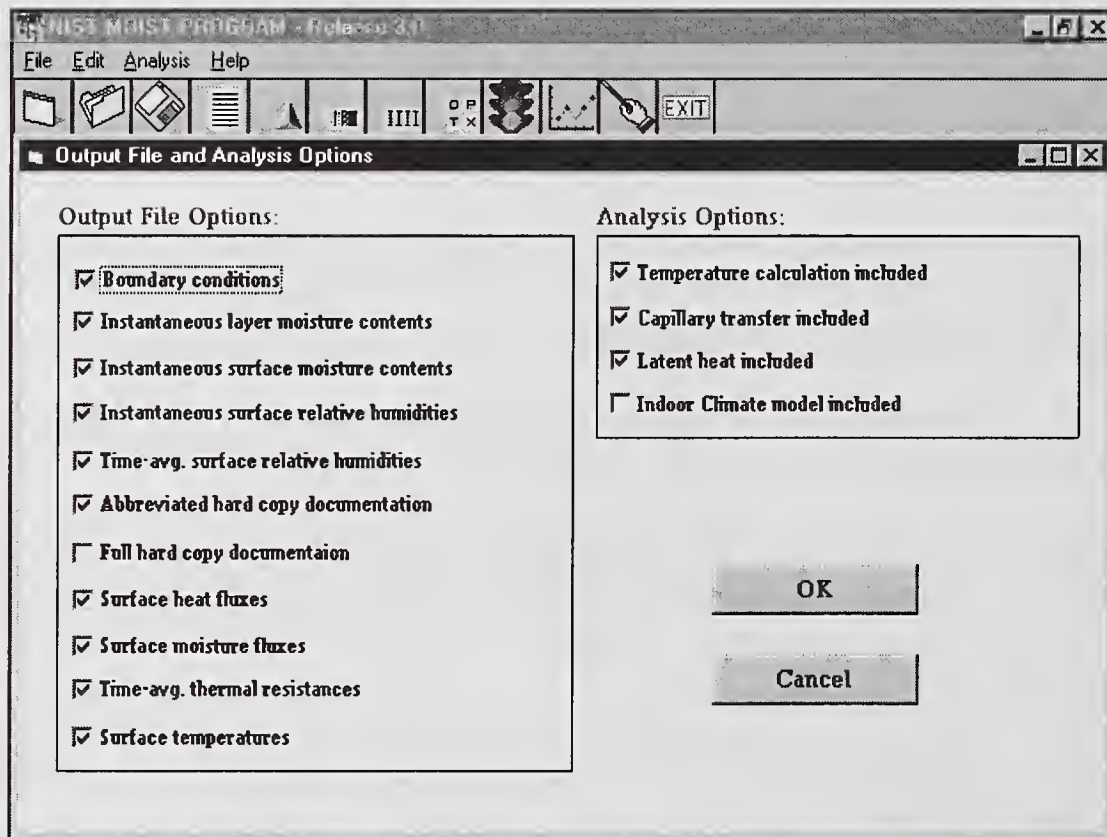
NIST MOIST PROGRAM - Release 3.0

File Edit Analysis Help

EXIT

Output File and Analysis Options

Output File Options:

Boundary conditions

Instantaneous layer moisture contents

Instantaneous surface moisture contents

Instantaneous surface relative humidities

Time-avg. surface relative humidities

Abbreviated hard copy documentation

Full hard copy documentaion

Surface heat fluxes

Surface moisture fluxes

Time-avg. thermal resistances

Surface temperatures

Analysis Options:

Temperature calculation included

Capillary transfer included

Latent heat included

Indoor Climate model included

OK

Cancel